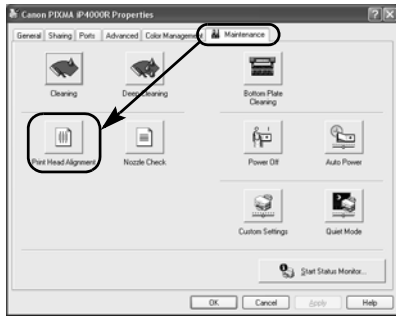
Canon PIXMA iP4000R Properties

General | Sharing | Ports | Advanced | Color Manageme | Maintenance

Cleaning

Deep Cleaning

Bottom Plate Cleaning

Print Head Alignment

Nozzle Check

Power Off

Auto Power

Custom Settings

Quiet Mode

Start Status Monitor...

OK | Cancel | Apply | Help